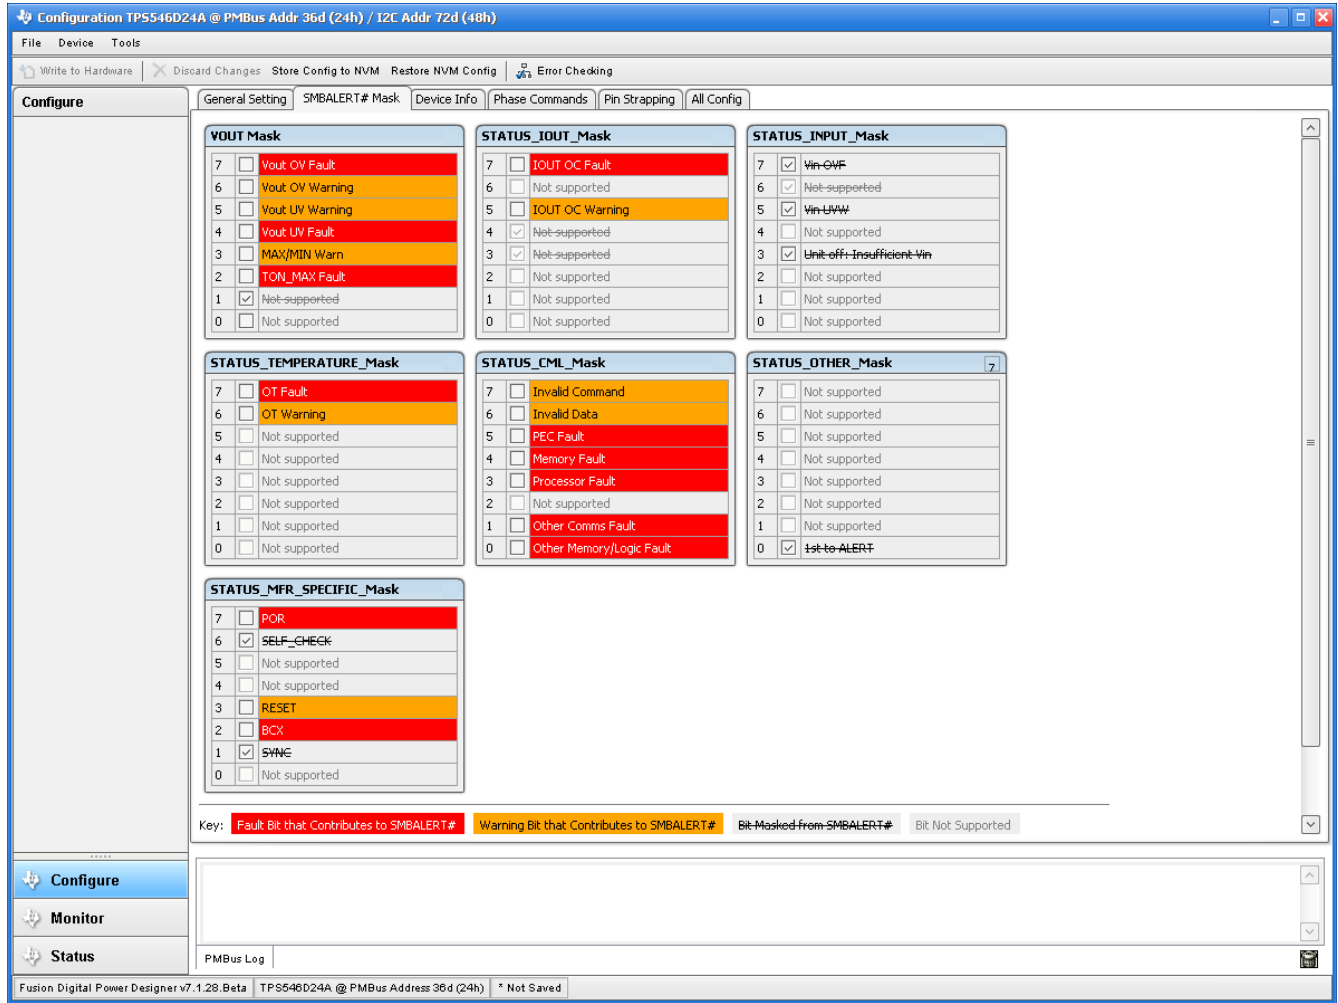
Configuration TPS546D24A @ PMBus Addr 36d (24h) / I2C Addr 72d (48h)

File Device Tools

Write to Hardware | Discard Changes | Store Config to NVM | Restore NVM Config | Error Checking

Configure

General Setting | SMBALERT# Mask | Device Info | Phase Commands | Pin Strapping | All Config

VOUT Mask

| 7 | Vout OV Fault |
|---|---|
| 6 | Vout OV Warning |
| 5 | Vout UV Warning |
| 4 | Vout UV Fault |
| 3 | MAX/MIN Warn |
| 2 | TON_MAX Fault |
| 1 | Not supported |
| 0 | Not supported |

STATUS_IOUT_Mask

| 7 | IOUT OC Fault |
|---|---|
| 6 | Not supported |
| 5 | IOUT OC Warning |
| 4 | Not supported |
| 3 | Not supported |
| 2 | Not supported |
| 1 | Not supported |
| 0 | Not supported |

STATUS_INPUT_Mask

| 7 | Vin OVF |
|---|---|
| 6 | Not supported |
| 5 | Vin UVW |
| 4 | Not supported |
| 3 | Unit off: Insufficient Vin |
| 2 | Not supported |
| 1 | Not supported |
| 0 | Not supported |

STATUS_TEMPERATURE_Mask

| 7 | OT Fault |
|---|---|
| 6 | OT Warning |
| 5 | Not supported |
| 4 | Not supported |
| 3 | Not supported |
| 2 | Not supported |
| 1 | Not supported |
| 0 | Not supported |

STATUS_CML_Mask

| 7 | Invalid Command |
|---|---|
| 6 | Invalid Data |
| 5 | PEC Fault |
| 4 | Memory Fault |
| 3 | Processor Fault |
| 2 | Not supported |
| 1 | Other Comms Fault |
| 0 | Other Memory/Logic Fault |

STATUS_OTHER_Mask 7

| 7 | Not supported |
|---|---|
| 6 | Not supported |
| 5 | Not supported |
| 4 | Not supported |
| 3 | Not supported |
| 2 | Not supported |
| 1 | Not supported |
| 0 | 1st to ALERT |

STATUS_MFR_SPECIFIC_Mask

| 7 | POR |
|---|---|
| 6 | SELF_CHECK |
| 5 | Not supported |
| 4 | Not supported |
| 3 | RESET |
| 2 | BCX |
| 1 | SYNC |
| 0 | Not supported |

Key: Fault Bit that Contributes to SMBALERT# | Warning Bit that Contributes to SMBALERT# | Bit Masked from SMBALERT# | Bit Not Supported

Configure
Monitor
Status

PMBus Log

Fusion Digital Power Designer v7.1.28.Beta | TPS546D24A @ PMBus Address 36d (24h) | * Not Saved